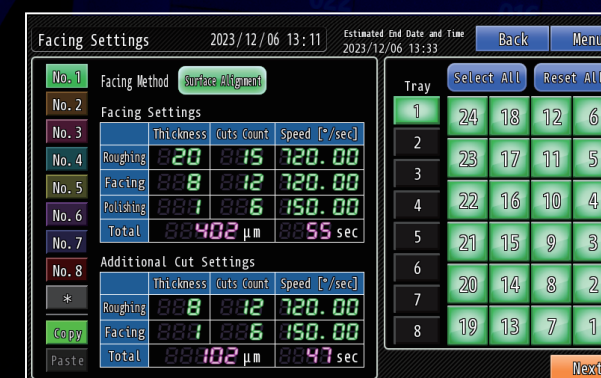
Facing Settings 2023/12/06 13:11 Estimated End Date and Time 2023/12/06 13:33 Back Menu

No. 1
No. 2
No. 3
No. 4
No. 5
No. 6
No. 7
No. 8
*
Copy
Paste

Facing Method Surface Alignment

Facing Settings

| | Thickness | Cuts Count | Speed [°/sec] |
|---|---|---|---|
| Roughing | 20 | 15 | 720.00 |
| Facing | 8 | 12 | 720.00 |
| Polishing | 1 | 6 | 150.00 |
| Total | 402 µm | | 55 sec |

Additional Cut Settings

| | Thickness | Cuts Count | Speed [°/sec] |
|---|---|---|---|
| Roughing | 8 | 12 | 720.00 |
| Facing | 1 | 6 | 150.00 |
| Total | 102 µm | | 47 sec |

Tray
1
2
3
4
5
6
7
8

Select All Reset All

24 18 12 6
23 17 11 5
22 16 10 4
21 15 9 3
20 14 8 2
19 13 7 1

Next